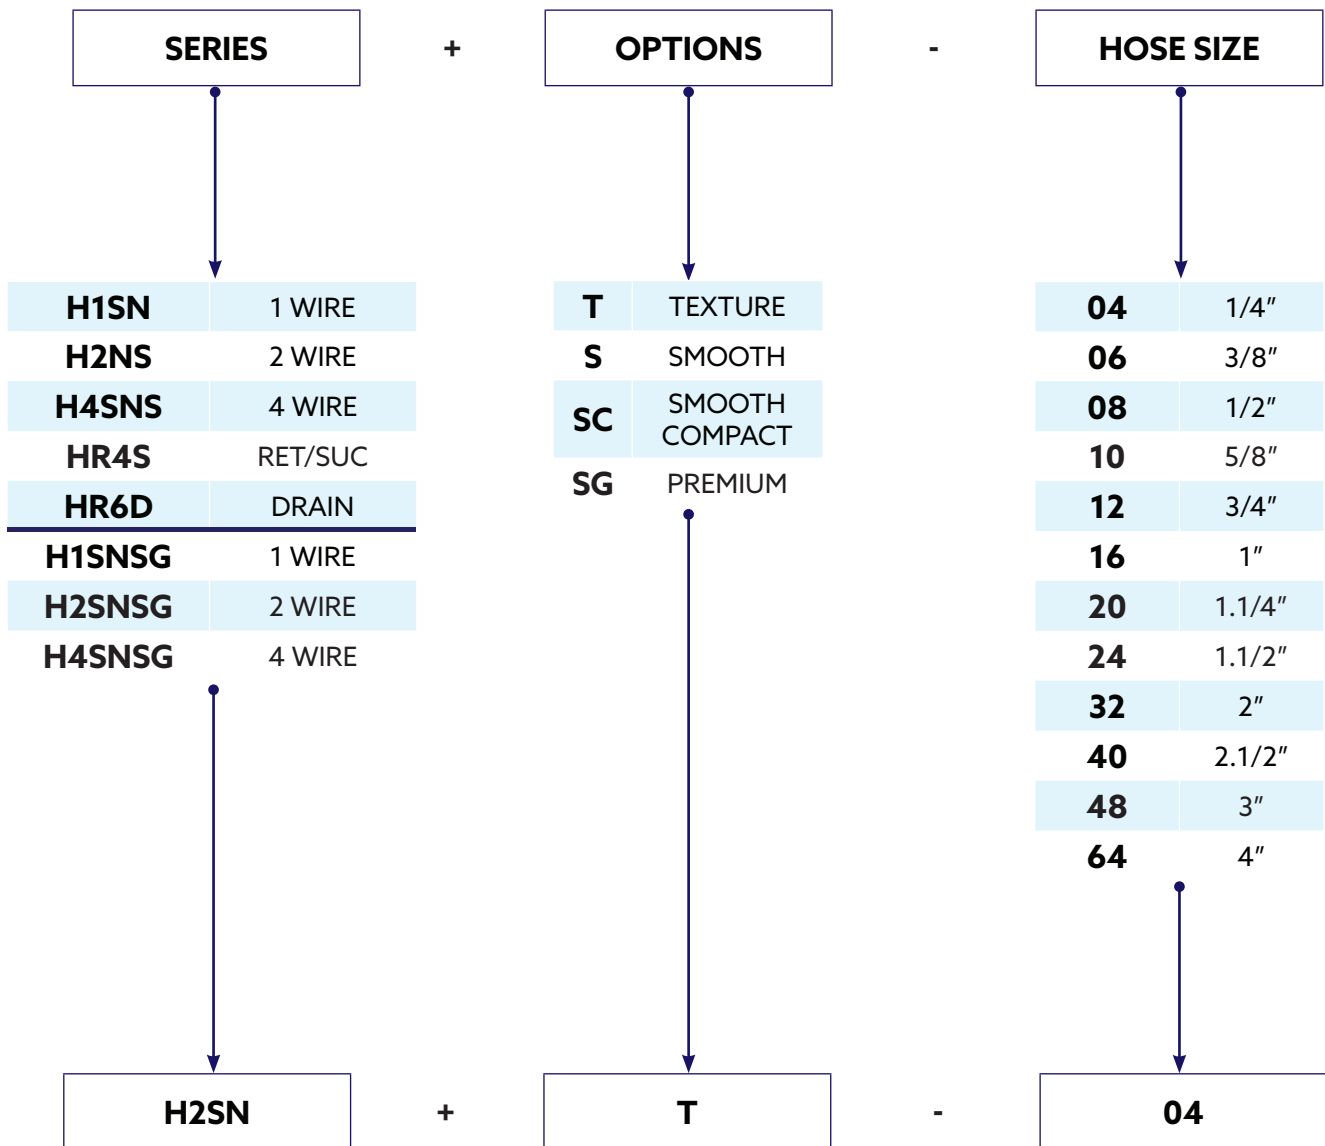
SERIES + OPTIONS - HOSE SIZE

| | |
|---|---|
| H1SN | 1 WIRE |
| H2NS | 2 WIRE |
| H4SNS | 4 WIRE |
| HR4S | RET/SUC |
| HR6D | DRAIN |
| H1SNSG | 1 WIRE |
| H2SNSG | 2 WIRE |
| H4SNSG | 4 WIRE |

| | |
|---|---|
| T | TEXTURE |
| S | SMOOTH |
| SC | SMOOTH COMPACT |
| SG | PREMIUM |

| | |
|---|---|
| 04 | 1/4″ |
| 06 | 3/8″ |
| 08 | 1/2″ |
| 10 | 5/8″ |
| 12 | 3/4″ |
| 16 | 1″ |
| 20 | 1.1/4″ |
| 24 | 1.1/2″ |
| 32 | 2″ |
| 40 | 2.1/2″ |
| 48 | 3″ |
| 64 | 4″ |

H2SN + T - 04